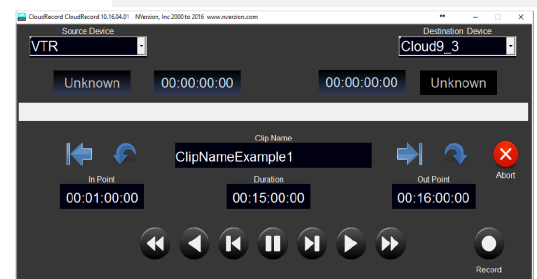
CloudRecord CloudRecord 10.16.04.01 NVerzion, Inc 2000 to 2016 www.nverzion.com

Source Device
VTR

Destination Device
Cloud9_3

Unknown
00:00:00:00
00:00:00:00
Unknown

Clip Name
ClipNameExample1

Abort

In Point
00:01:00:00

Duration
00:15:00:00

Out Point
00:16:00:00

Record